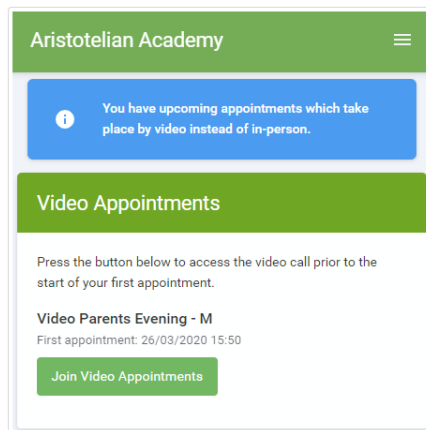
Aristotelian Academy

You have upcoming appointments which take place by video instead of in-person.

Video Appointments

Press the button below to access the video call prior to the start of your first appointment.

Video Parents Evening - M

First appointment: 26/03/2020 15:50

Join Video Appointments